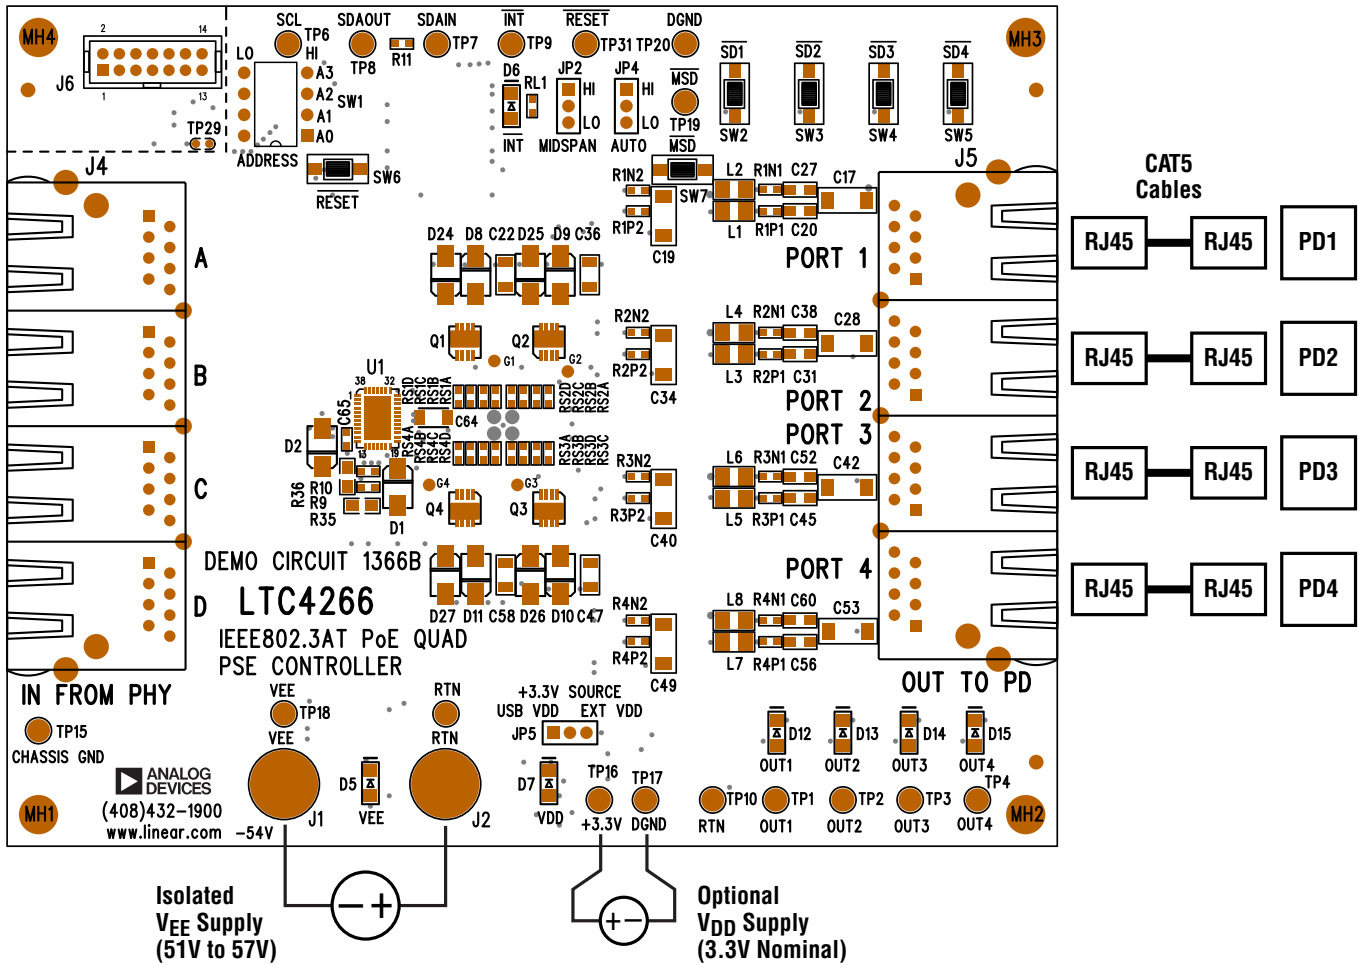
MH4
J6
2 14
1 13
LO
A3
A2 SW1
A1
A0
TP29
ADDRESS
SCL TP6 HI
SDAOUT TP8
SDAIN R11 TP7
INT TP9
RESET TP31 TP20
DGND
D6 RL1
JP2 HI LO
JP4 HI LO
MSD TP19
INT MIDSPAN AUTO MSD
SD1 SW2
SD2 SW3
SD3 SW4
SD4 SW5
MH3
J4
RESET SW6
R1N2 SW7
R1P2
C19
L2 R1N1 C27 C17
L1 R1P1 C20
J5
CAT5 Cables
RJ45 RJ45 PD1
RJ45 RJ45 PD2
RJ45 RJ45 PD3
RJ45 RJ45 PD4
A
B
C
D
D24 D8 C22 D25 D9 C36
PORT 1
Q1 Q2 G1 G2
R2N2
R2P2
C34
L4 R2N1 C38 C28
L3 R2P1 C31
PORT 2
PORT 3
U1 38 32
C65
RS1D RS1C RS1B RS1A
RS2D RS2C RS2B RS2A
C64
RS4A RS4B RS4C RS4D
RS3A RS3B RS3D RS3C
13 19
D2
R36 R10 R9 R35
D1
G4 G3
Q4 Q3
R3N2
R3P2
C40
L6 R3N1 C52 C42
L5 R3P1 C45
DEMO CIRCUIT 1366B
LTC4266
IEEE802.3AT PoE QUAD
PSE CONTROLLER
D27 D11 C58 D26 D10 C47
R4N2
R4P2
C49
PORT 4
L8 R4N1 C60 C53
L7 R4P1 C56
IN FROM PHY
OUT TO PD
TP15
CHASSIS GND
VEE TP18 VEE
RTN RTN
+3.3V SOURCE
USB VDD EXT VDD
JP5
D12 D13 D14 D15
OUT1 OUT2 OUT3 OUT4 TP4
ANALOG DEVICES
(408)432-1900
www.linear.com
MH1
D5
VEE
J1
-54V
J2
D7
VDD
TP16 +3.3V
TP17 DGND
TP10 RTN
TP1 OUT1
TP2 OUT2
TP3 OUT3
OUT4
MH2
Isolated
V$_{EE}$ Supply
(51V to 57V)
Optional
V$_{DD}$ Supply
(3.3V Nominal)